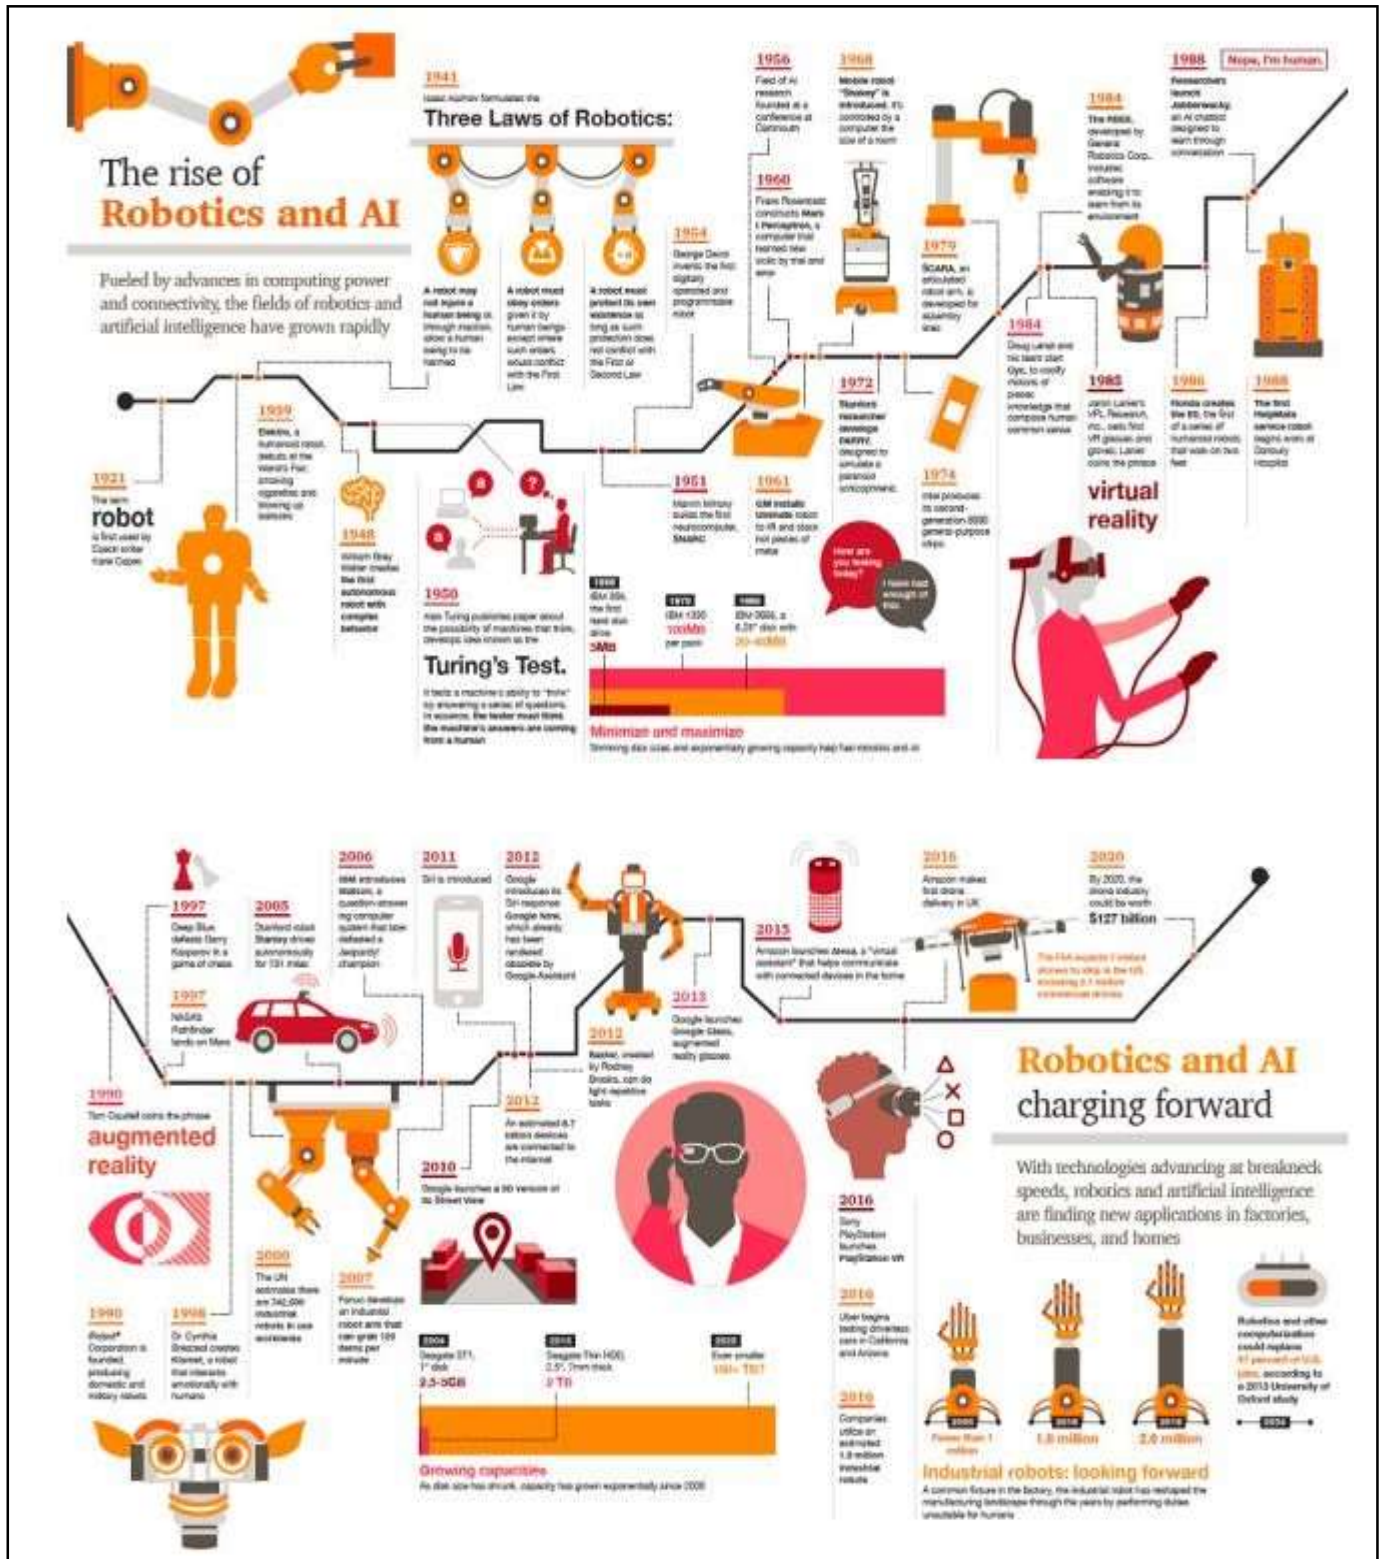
The rise of Robotics and AI

Fueled by advances in computing power and connectivity, the fields of robotics and artificial intelligence have grown rapidly

1941
Isaac Asimov formulates the
Three Laws of Robotics:

A robot may not injure a human being or, through inaction, allow a human being to be harmed

A robot must obey orders given it by human beings except where such orders would conflict with the First Law

A robot must protect its own existence as long as such protection does not conflict with the First or Second Law

1921
The term
robot
is first used by Czech writer Karel Capek

1939
Elektro, a humanoid robot, debuts at the World's Fair, smoking cigarettes and blowing up balloons

1948
William Grey Walter creates the first autonomous robot with complex behavior

1950
Alan Turing publishes paper about the possibility of machines that think, develops idea known as the
Turing's Test.
It tests a machine's ability to "think" by answering a series of questions. In essence, the tester must think the machine's answers are coming from a human

1951
Marvin Minsky builds the first neurocomputer, SNARC

1954
George Devol invents the first digitally operated and programmable robot

1956
Field of AI research founded at a conference at Dartmouth

1960
Frank Rosenblatt constructs Mark I Perceptron, a computer that learned new skills by trial and error

1961
GM installs Unimate robot to lift and stack hot pieces of metal

1968
Mobile robot "Shakey" is introduced. It's controlled by a computer the size of a room

1972
Stanford researcher develops PARRY, designed to simulate a paranoid schizophrenic

How are you feeling today?
I have had enough of this

1974
Intel produces its second-generation 8080 general-purpose chips

1979
SCARA, an articulated robot arm, is developed for assembly lines

1956
IBM 350, the first hard disk drive
5MB

1970
IBM 1330
100MB
per pack

1980
IBM 3680, a 8.25" disk with
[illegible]

Minimize and maximize
Shrinking disk sizes and exponentially growing capacity help fuel robotics and AI

1984
Doug Lenat and his team start Cyc, to codify millions of pieces of knowledge that compose human common sense

1984
The RB5X, developed by General Robotics Corp., included software enabling it to learn from its environment

1985
Jaron Lanier's VPL Research, Inc., sells first VR glasses and gloves; Lanier coins the phrase
virtual reality

1986
Honda creates the E0, the first of a series of humanoid robots that walk on two feet

1988
Researchers launch Jabberwacky, an AI chatbot designed to learn through conversation

Nope, I'm human.

1988
The first HelpMate service robot begins work at Danbury Hospital

1990
Tom Caudell coins the phrase
augmented reality

1990
iRobot Corporation is founded, producing domestic and military robots

1997
Deep Blue defeats Garry Kasparov in a game of chess

1997
NASA's Pathfinder lands on Mars

1998
Dr. Cynthia Breazeal creates Kismet, a robot that interacts emotionally with humans

2000
The UN estimates there are 742,500 industrial robots in use worldwide

2005
Stanford robot Stanley drives autonomously for 131 miles

2006
IBM introduces Watson, a question-answering computer system that later defeated a Jeopardy! champion

2007
Fanuc develops an industrial robot arm that can grab 120 items per minute

2010
Google launches a 3D version of its Street View

2011
Siri is introduced

2012
Google introduces its Siri response Google Now, which already has been rendered obsolete by Google Assistant

2012
An estimated 8.7 billion devices are connected to the internet

2012
Baxter, created by Rodney Brooks, can do light repetitive tasks

2013
Google launches Google Glass, augmented reality glasses

2015
Amazon launches Alexa, a "virtual assistant" that helps communicate with connected devices in the home

2016
Amazon makes first drone delivery in UK

The FAA expects 7 million drones to ship in the US, including 2.7 million commercial drones

2020
By 2020, the drone industry could be worth
$127 billion

2016
Sony PlayStation launches PlayStation VR

2016
Uber begins testing driverless cars in California and Arizona

2016
Companies utilize an estimated 1.8 million industrial robots

2004
Seagate ST1, 1" disk
2.5-5GB

2016
Seagate Thin HDD, 2.5", 7mm thick
2 TB

2020
Even smaller
100+ TB?

Growing capacities
As disk size has shrunk, capacity has grown exponentially since 2006

Robotics and AI charging forward

With technologies advancing at breakneck speeds, robotics and artificial intelligence are finding new applications in factories, businesses, and homes

2000
Fewer than 1 million

2016
1.8 million

2019
2.6 million

Industrial robots: looking forward
A common fixture in the factory, the industrial robot has reshaped the manufacturing landscape through the years by performing duties unsuitable for humans

Robotics and other computerization could replace 47 percent of U.S. jobs, according to a 2013 University of Oxford study

2034